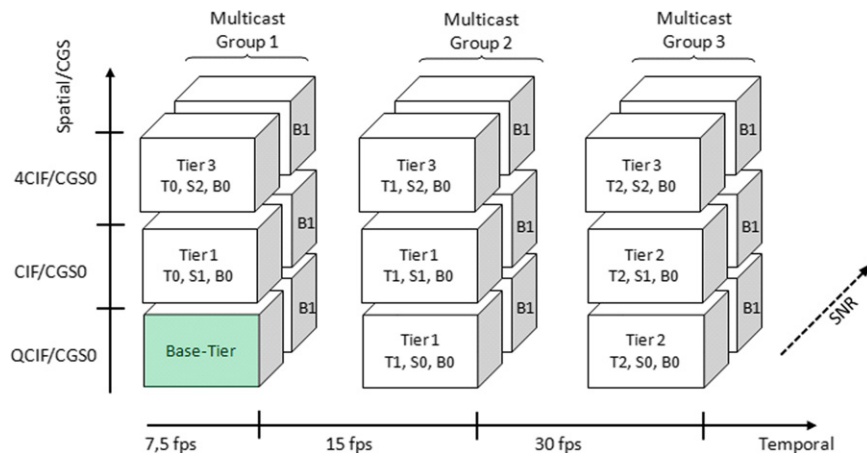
Multicast Group 1

Multicast Group 2

Multicast Group 3

Spatial/CGS

4CIF/CGS0

CIF/CGS0

QCIF/CGS0

B1

Tier 3
T0, S2, B0

B1

Tier 1
T0, S1, B0

B1

Base-Tier

B1

Tier 3
T1, S2, B0

B1

Tier 1
T1, S1, B0

B1

Tier 1
T1, S0, B0

B1

Tier 3
T2, S2, B0

B1

Tier 2
T2, S1, B0

B1

Tier 2
T2, S0, B0

SNR

7,5 fps

15 fps

30 fps

Temporal